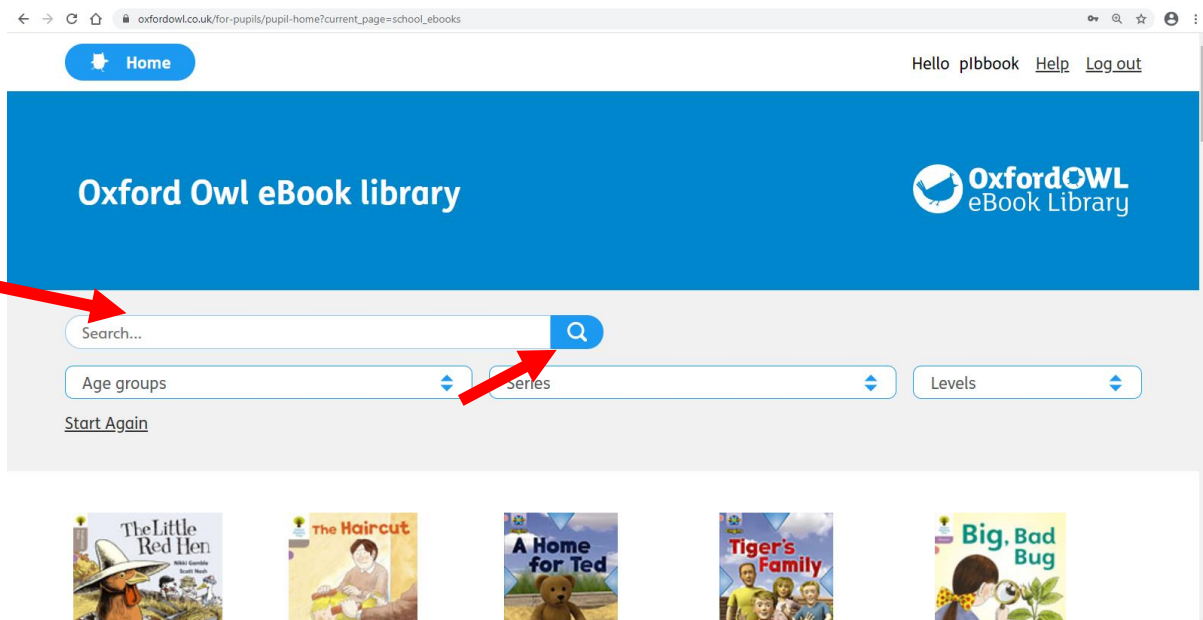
oxfordowl.co.uk/for-pupils/pupil-home?current_page=school_ebooks

Home

Hello plbbook Help Log out

Oxford Owl eBook library

OxfordOWL eBook Library

Search...

Age groups

Series

Levels

Start Again

The Little Red Hen
Nikki Gamble
Scott Nash

The Haircut

A Home for Ted

Tiger's Family

Big, Bad Bug